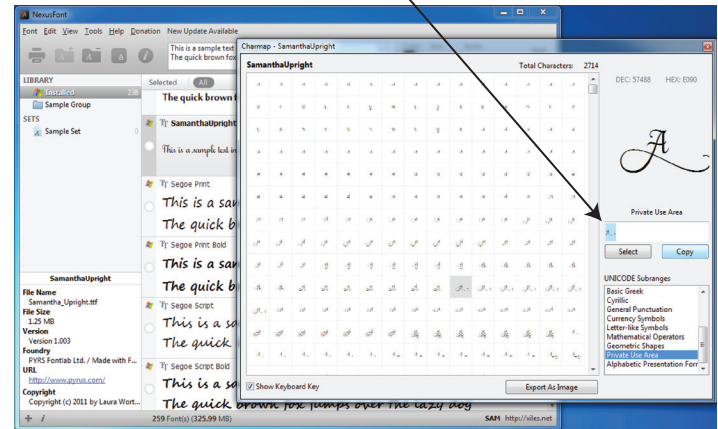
NexusFont

Font Edit View Tools Help Donation New Update Available

This is a sample text
The quick brown fox

LIBRARY
Installed 238
Sample Group

SETS
Sample Set 0

Selected All

The quick brown f

SamanthaUpright
This is a sample text in

Segoe Print
This is a sa
The quick b

Segoe Print Bold
This is a sa
The quick b

Segoe Script
This is a sa
The quick

Segoe Script Bold
This is a sa
The quick brown fox jumps over the lazy dog

SamanthaUpright
File Name
Samantha_Upright.ttf
File Size
1.25 MB
Version
Version 1.003
Foundry
PYRS Fontlab Ltd. / Made with F...
URL
http://www.pyrus.com/
Copyright
Copyright (c) 2011 by Laura Wort...

259 Font(s) (325.99 MB)

SAM http://xiles.net

Charmap - SamanthaUpright

SamanthaUpright
Total Characters: 2714

DEC: 57488 HEX: E090

Private Use Area

Select Copy

UNICODE Subranges
Basic Greek
Cyrillic
General Punctuation
Currency Symbols
Letter-like Symbols
Mathematical Operators
Geometric Shapes
Private Use Area
Alphabetic Presentation Forr

Show Keyboard Key

Export As Image